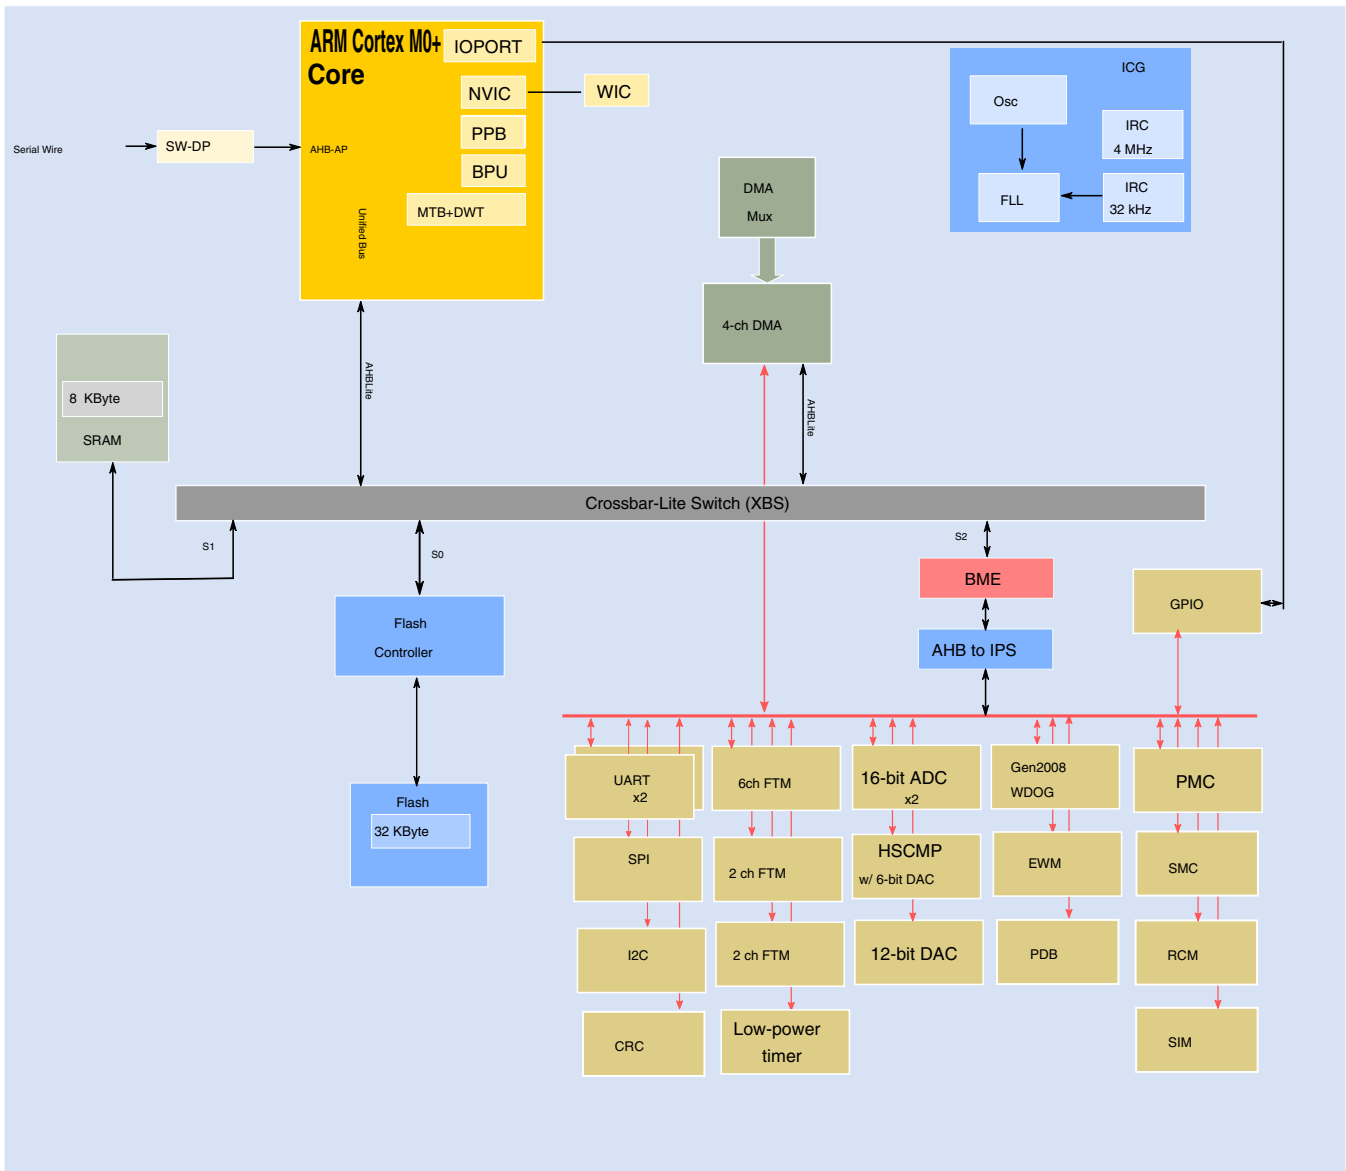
ARM Cortex M0+ Core

IOPORT

NVIC

WIC

PPB

BPU

MTB+DWT

Unified Bus

Serial Wire

SW-DP

AHB-AP

ICG

Osc

IRC 4 MHz

FLL

IRC 32 kHz

DMA Mux

4-ch DMA

AHBLite

AHBLite

8 KByte

SRAM

Crossbar-Lite Switch (XBS)

S1

S0

S2

BME

GPIO

AHB to IPS

Flash Controller

Flash

32 KByte

UART x2

6ch FTM

16-bit ADC x2

Gen2008 WDOG

PMC

SPI

2 ch FTM

HSCMP w/ 6-bit DAC

EWM

SMC

I2C

2 ch FTM

12-bit DAC

PDB

RCM

CRC

Low-power timer

SIM